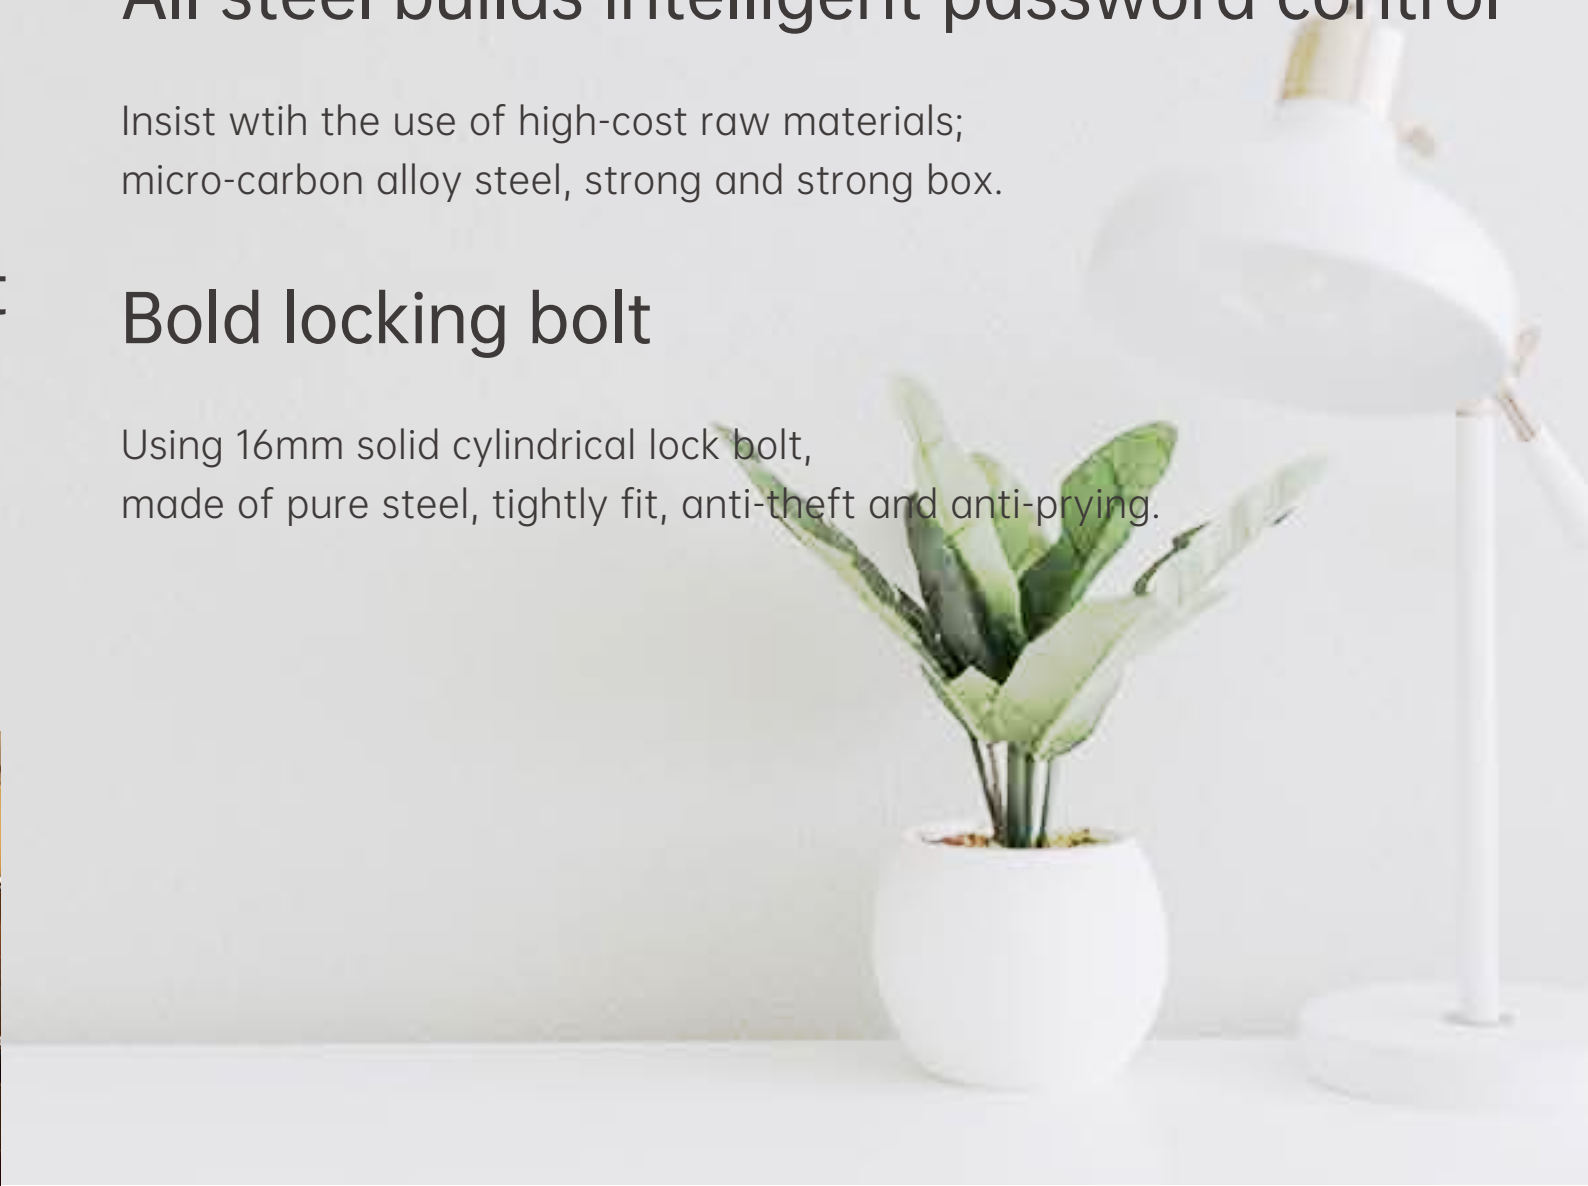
All steel builds intelligent password control

Insist wtih the use of high-cost raw materials; micro-carbon alloy steel, strong and strong box.

Bold locking bolt

Using 16mm solid cylindrical lock bolt, made of pure steel, tightly fit, anti-theft and anti-prying.